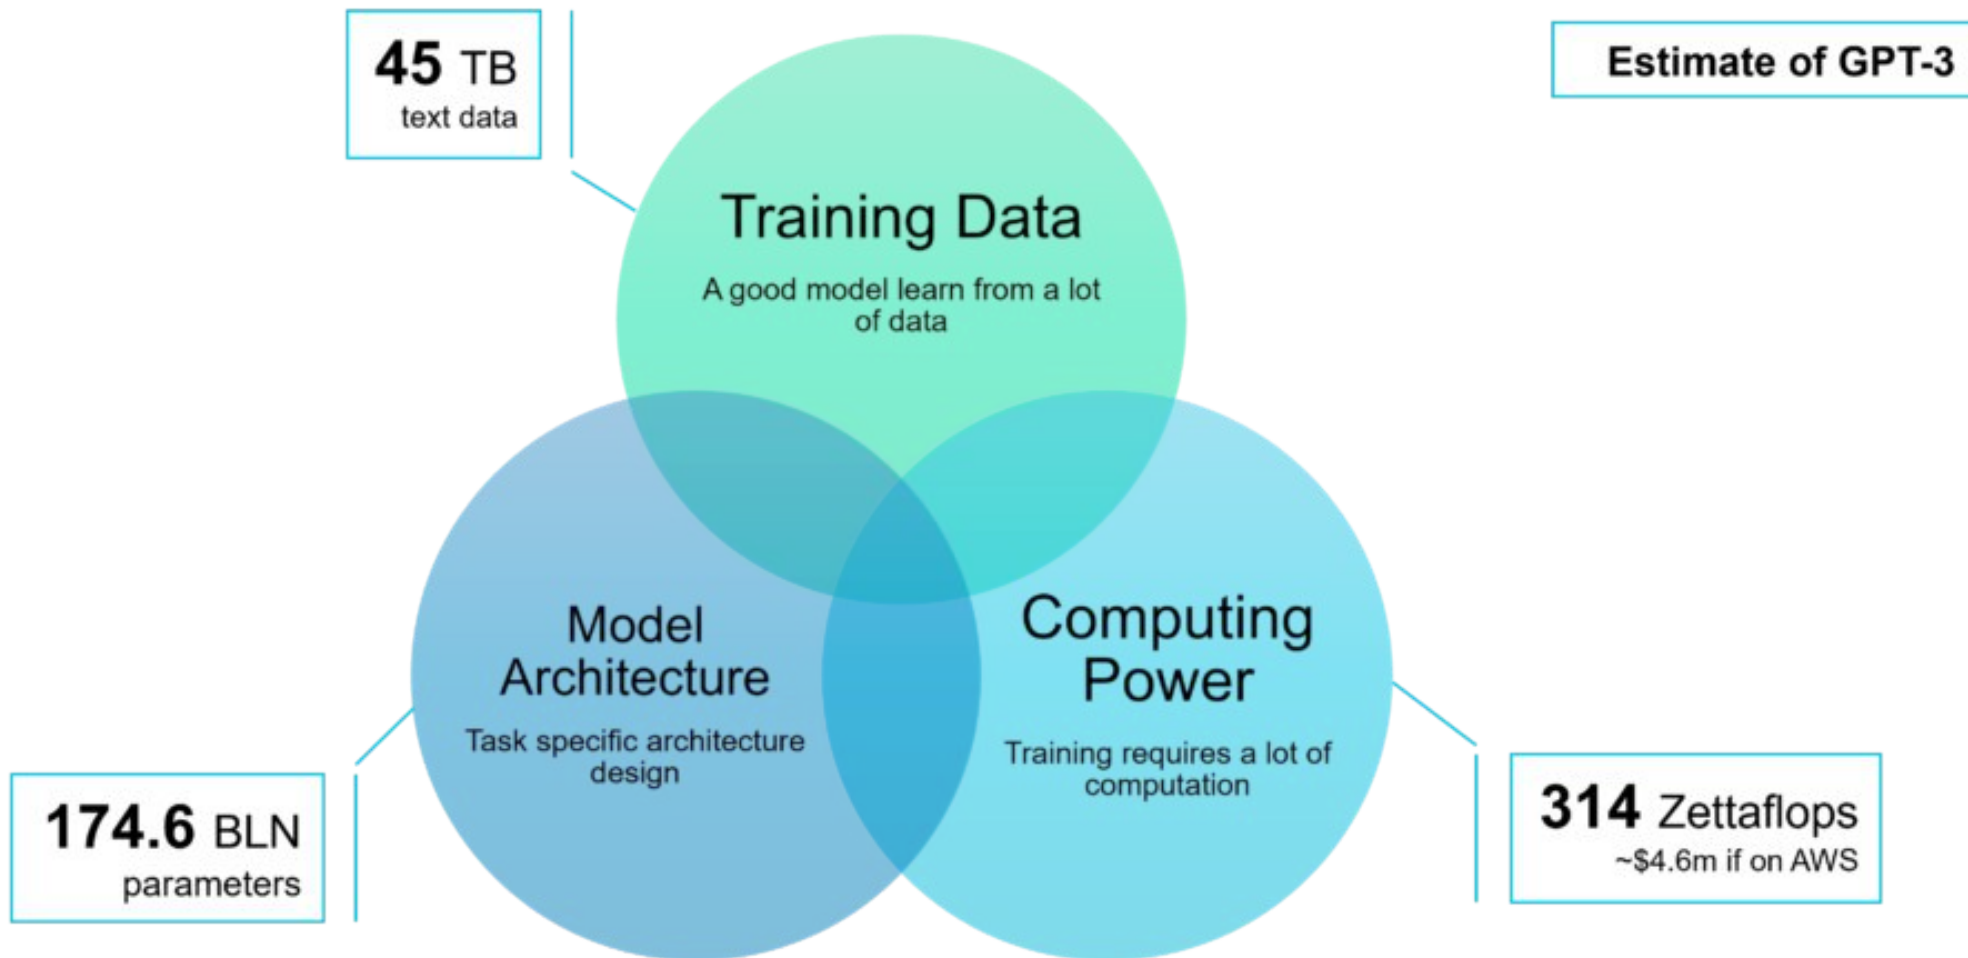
45 TB
text data

Estimate of GPT-3

Training Data
A good model learn from a lot of data

Model Architecture
Task specific architecture design

Computing Power
Training requires a lot of computation

174.6 BLN
parameters

314 Zettaflops
~\$4.6m if on AWS